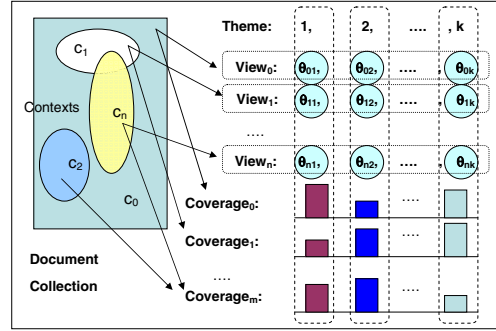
$c_1$

Contexts

$c_n$

$c_2$

$c_0$

Document Collection

Theme: 1, 2, …. , k

View$_0$: $\theta_{01}$, $\theta_{02}$, …. , $\theta_{0k}$

View$_1$: $\theta_{11}$, $\theta_{12}$, …. , $\theta_{1k}$

….

View$_n$: $\theta_{n1}$, $\theta_{n2}$, …. , $\theta_{nk}$

Coverage$_0$: ….

Coverage$_1$: ….

….

Coverage$_m$: ….